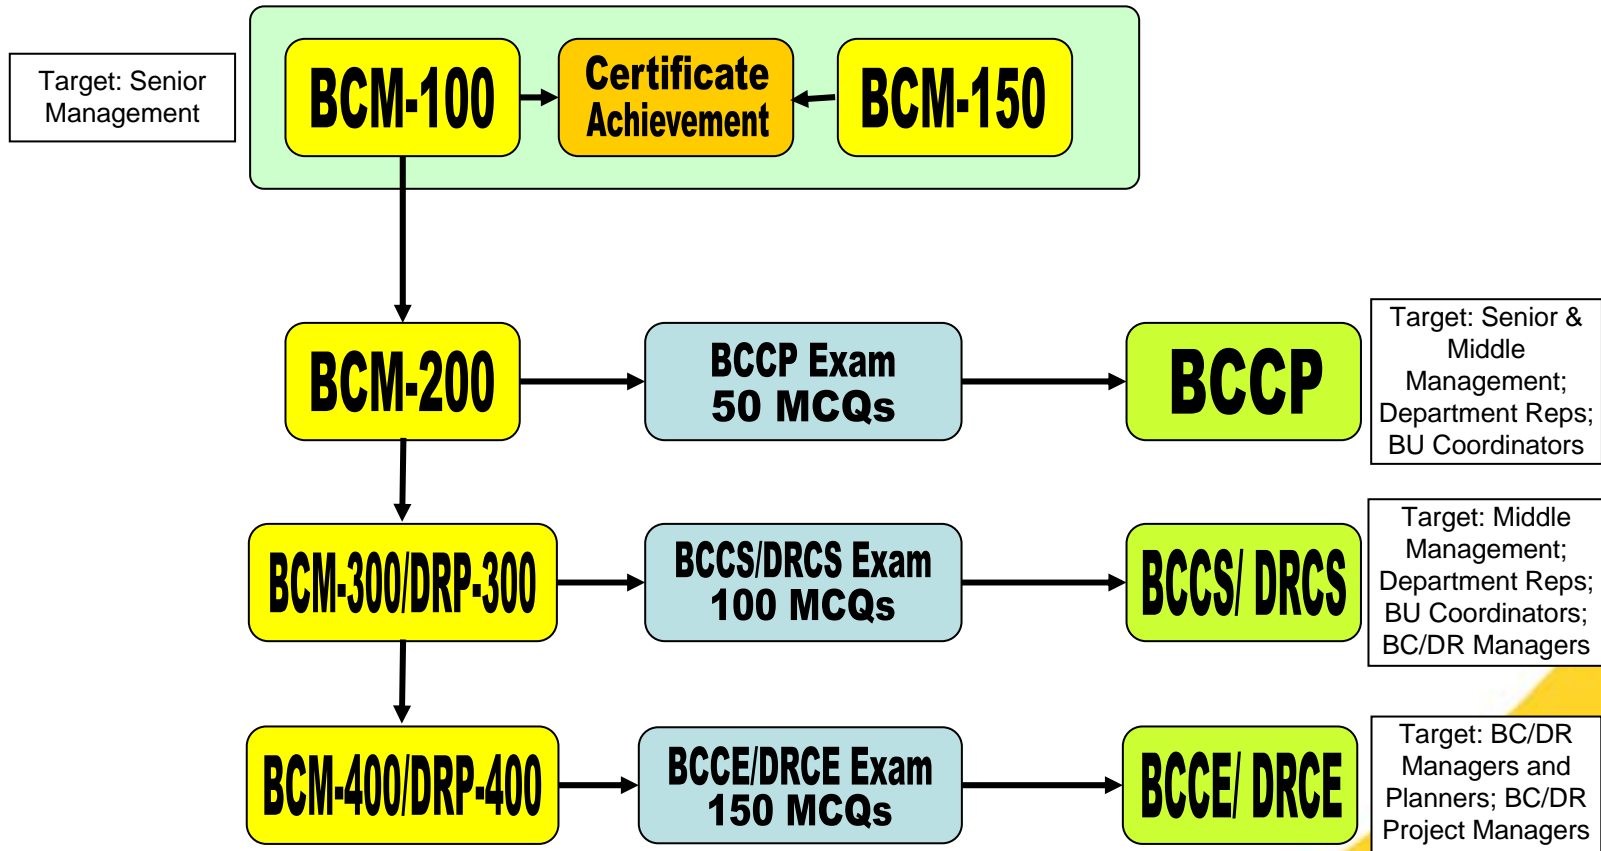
Target: Senior Management

BCM-100

Certificate Achievement

BCM-150

BCM-200

BCCP Exam 50 MCQs

BCCP

Target: Senior & Middle Management; Department Reps; BU Coordinators

BCM-300/DRP-300

BCCS/DRCS Exam 100 MCQs

BCCS/ DRCS

Target: Middle Management; Department Reps; BU Coordinators; BC/DR Managers

BCM-400/DRP-400

BCCE/DRCE Exam 150 MCQs

BCCE/ DRCE

Target: BC/DR Managers and Planners; BC/DR Project Managers